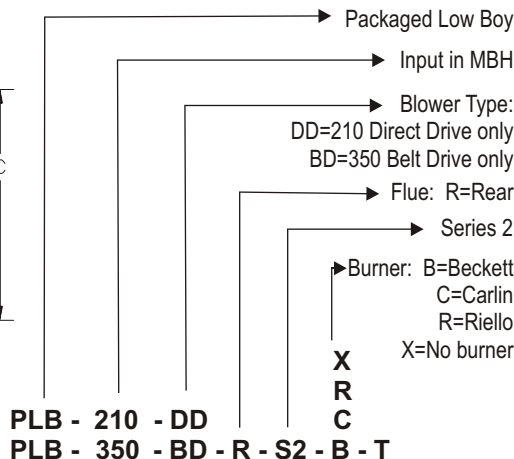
Packaged Low Boy

Input in MBH

Blower Type:
DD=210 Direct Drive only
BD=350 Belt Drive only

Flue: R=Rear

Series 2

Burner: B=Beckett
C=Carlin
R=Riello
X=No burner

C

X
R
C

PLB - 210 - DD
PLB - 350 - BD - R - S2 - B - T